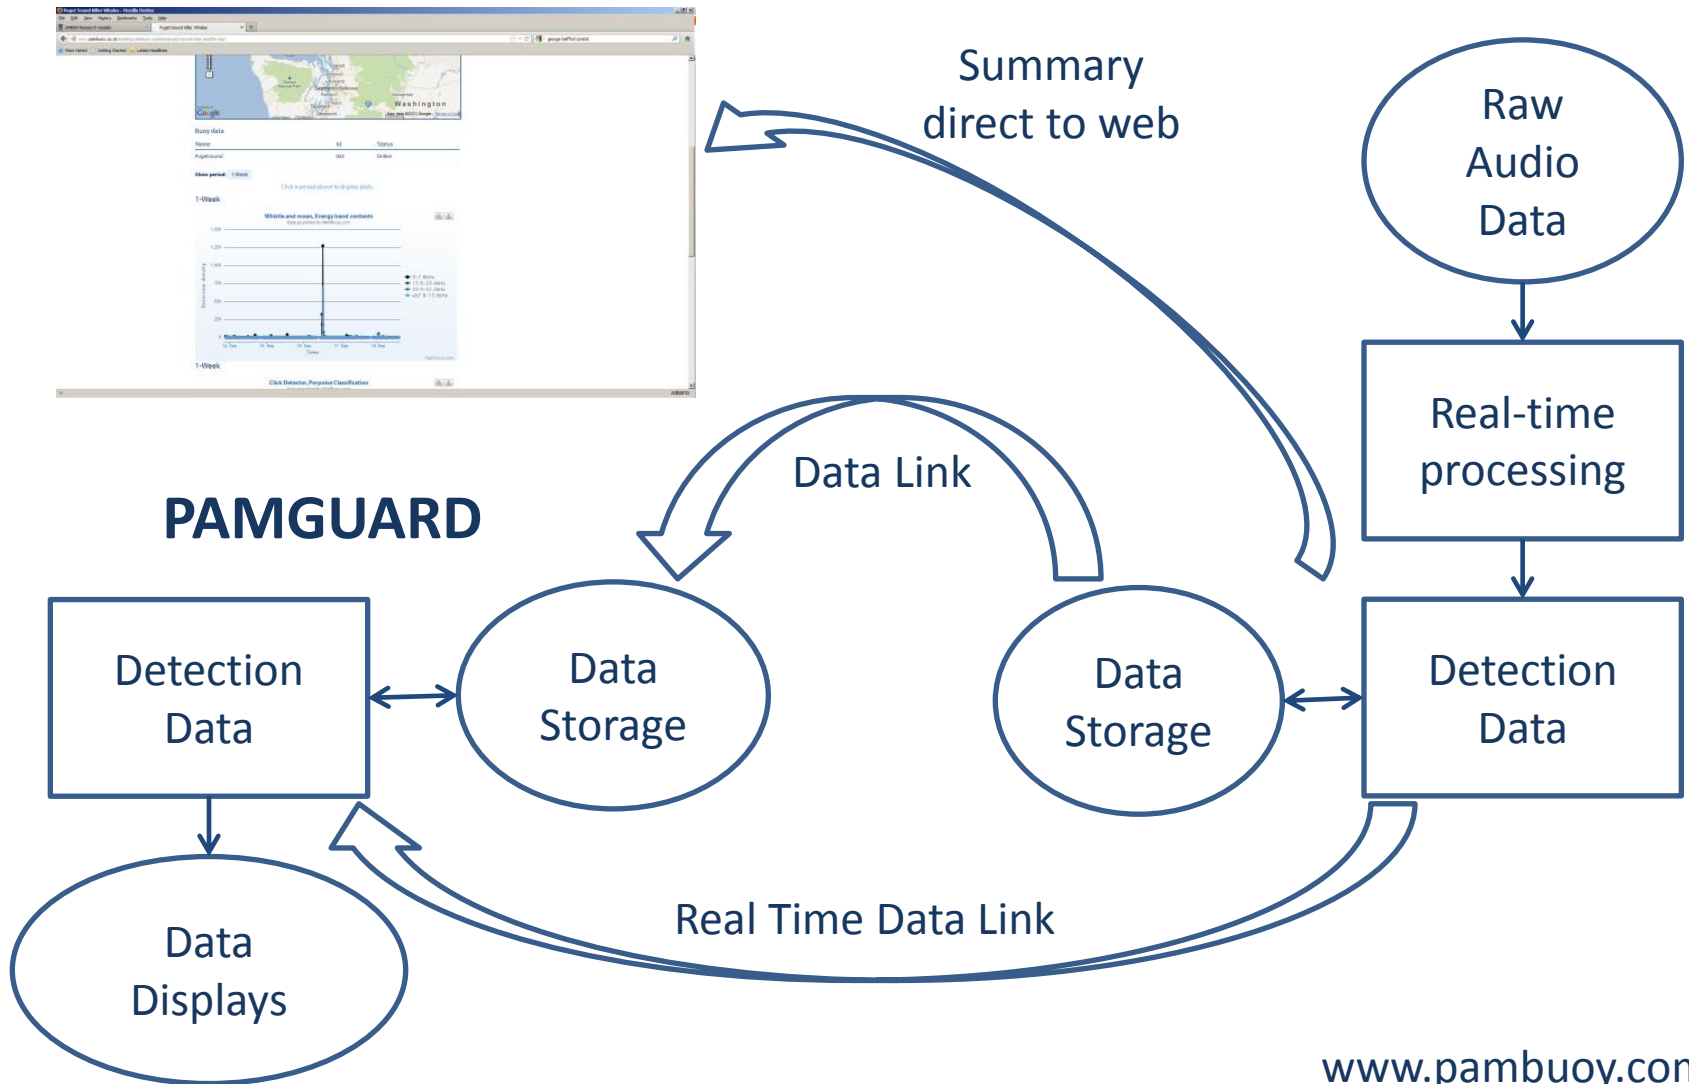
Summary direct to web

Raw Audio Data

Real-time processing

Data Link

PAMGUARD

Detection Data

Data Storage

Data Storage

Detection Data

Real Time Data Link

Data Displays

www.pambuoy.co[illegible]

Buoy data

Name

Id

Status

1-Week

Whistle and moan, Energy band contents

1-Week

Click Detector, Porpoise Classification

Washington

Google